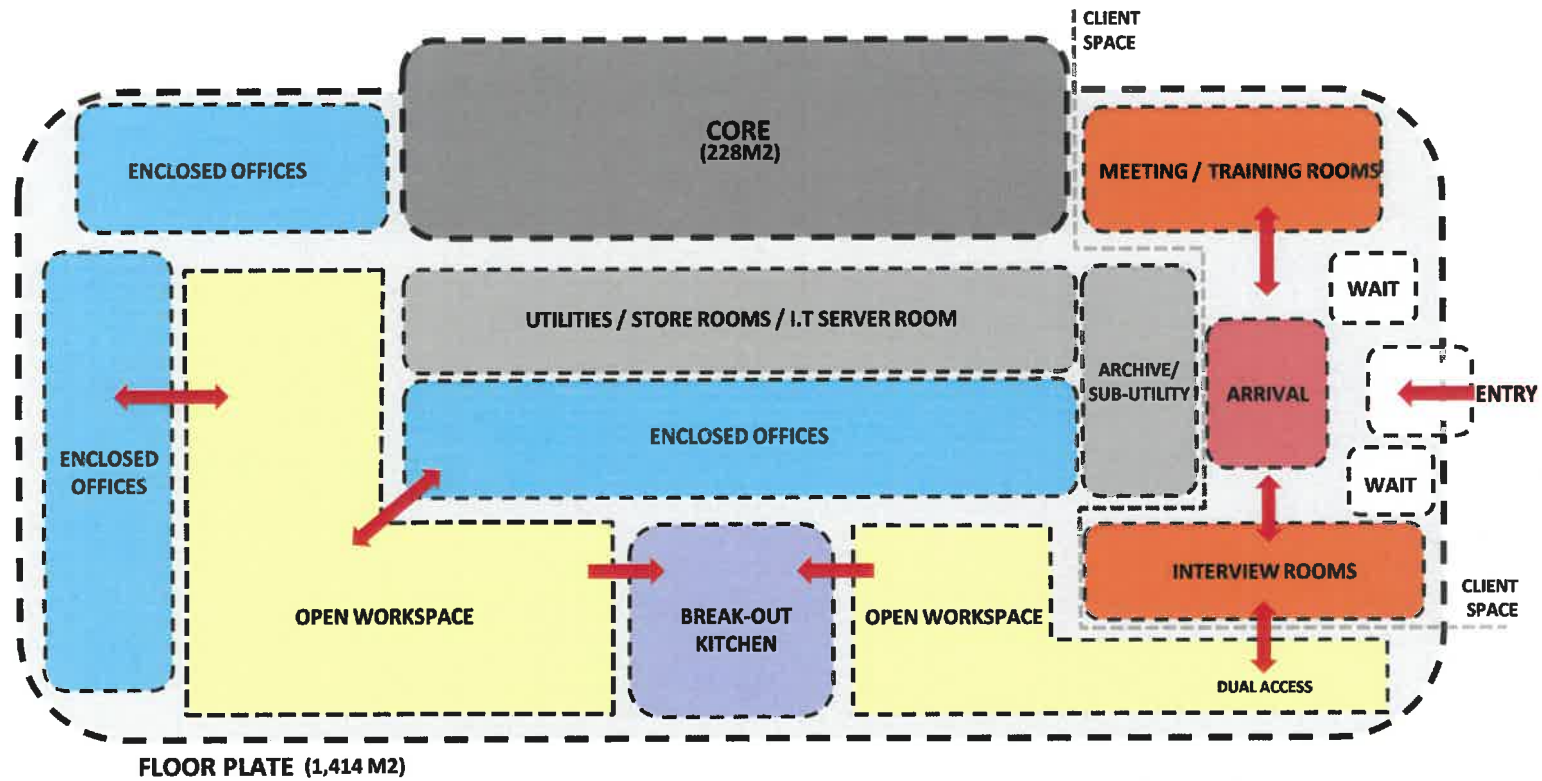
CLIENT SPACE

CORE
(228M2)

ENCLOSED OFFICES

MEETING / TRAINING ROOMS

WAIT

UTILITIES / STORE ROOMS / I.T SERVER ROOM

ARCHIVE/ SUB-UTILITY

ARRIVAL

ENTRY

ENCLOSED OFFICES

ENCLOSED OFFICES

WAIT

INTERVIEW ROOMS

CLIENT SPACE

OPEN WORKSPACE

BREAK-OUT KITCHEN

OPEN WORKSPACE

DUAL ACCESS

FLOOR PLATE (1,414 M2)